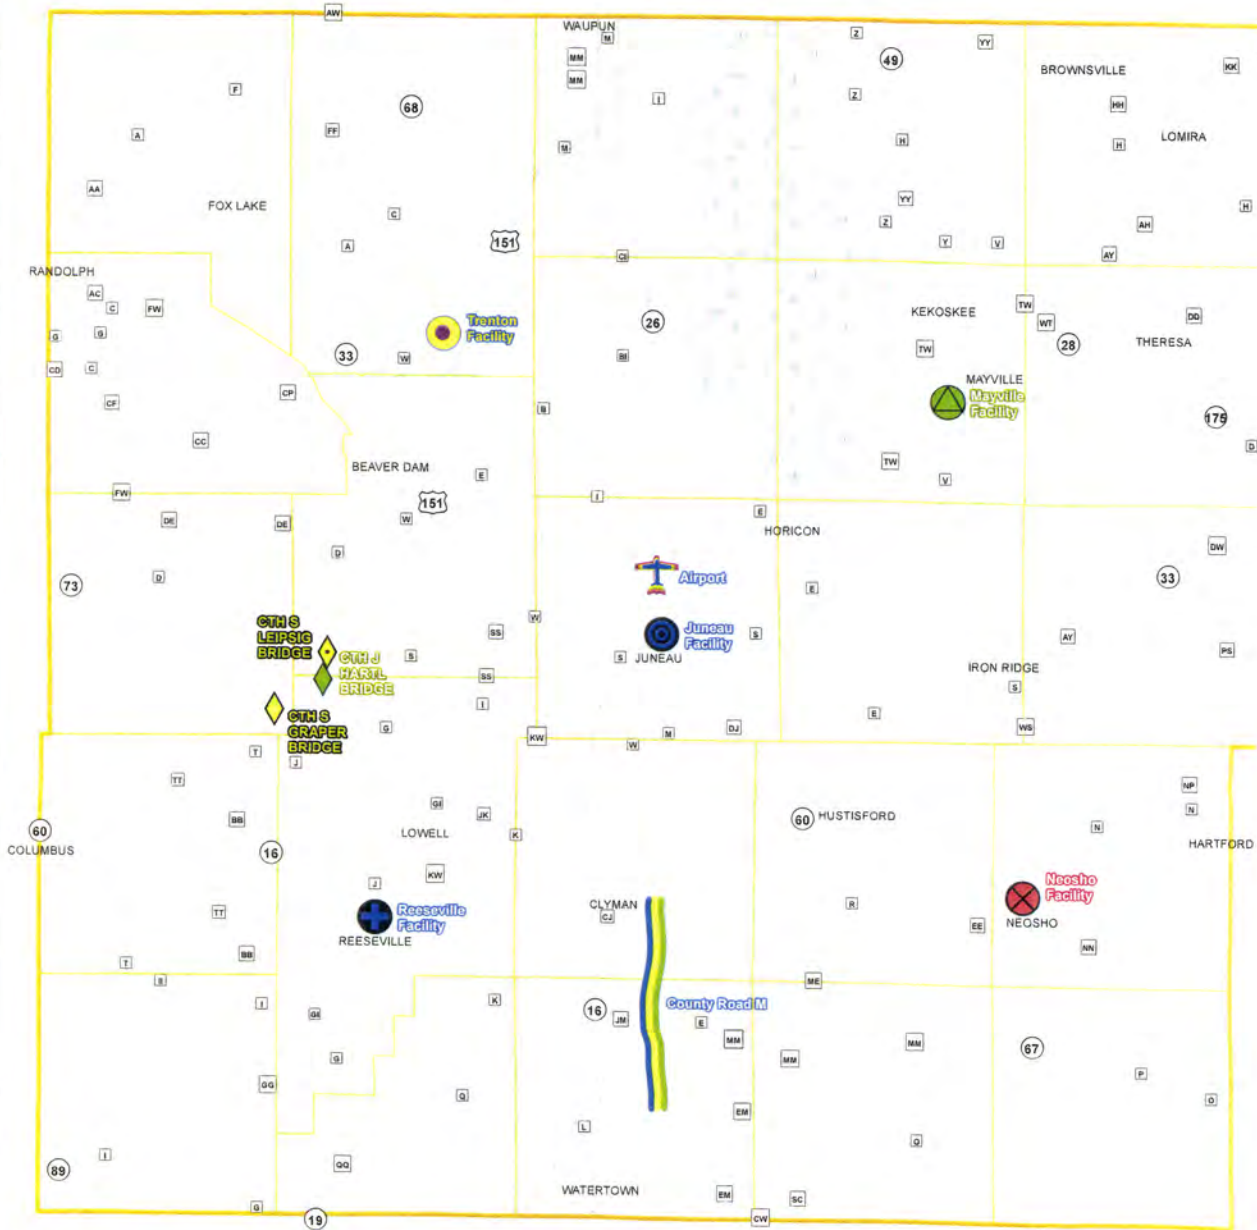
AW
WAUPUN
M
MM
MM
I
M
Z
49
YY
Z
BROWNSVILLE
KK
HH
LOMIRA
H
H
H
YY
Z
Y
V
AH
AY
H
F
A
AA
FOX LAKE
68
FF
C
A
151
RANDOLPH
AC
C
FW
G
G
CD
C
CF
CC
33
W
CP
Trenton Facility
CE
26
BI
B
KEKOSKEE
TW
WT
28
DD
THERESA
TW
MAYVILLE
Mayville Facility
175
D
BEAVER DAM
E
151
W
TW
V
FW
DE
DE
D
D
73
I
E
HORICON
DW
33
Airport
E
W
Juneau Facility
S
S
JUNEAU
SS
S
SS
I
CTH S LEIPSIG BRIDGE
CTH J HARTL BRIDGE
CTH S GRAPER BRIDGE
G
T
J
KW
W
M
DJ
AY
PS
IRON RIDGE
S
E
WS
TT
BB
60
COLUMBUS
16
GI
JK
LOWELL
K
60
HUSTISFORD
NP
N
N
HARTFORD
KW
J
TT
Reeseville Facility
REESEVILLE
BB
CLYMAN
CJ
R
EE
Neosho Facility
NEOSHO
NN
T
S
I
GI
K
16
JM
County Road M
E
ME
MM
MM
MM
67
P
O
GG
G
Q
EM
Q
L
89
I
QQ
G
19
WATERTOWN
EM
CW
SC